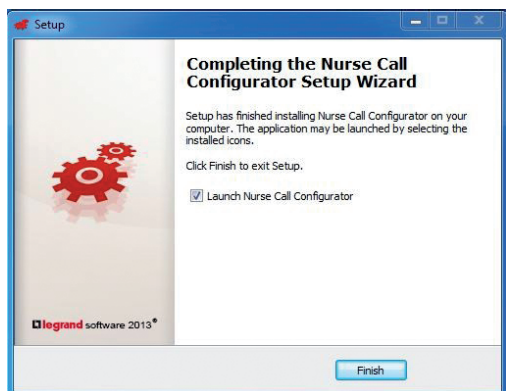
Setup

Completing the Nurse Call Configurator Setup Wizard

Setup has finished installing Nurse Call Configurator on your computer. The application may be launched by selecting the installed icons.

Click Finish to exit Setup.

Launch Nurse Call Configurator

legrand software 2013®

Finish